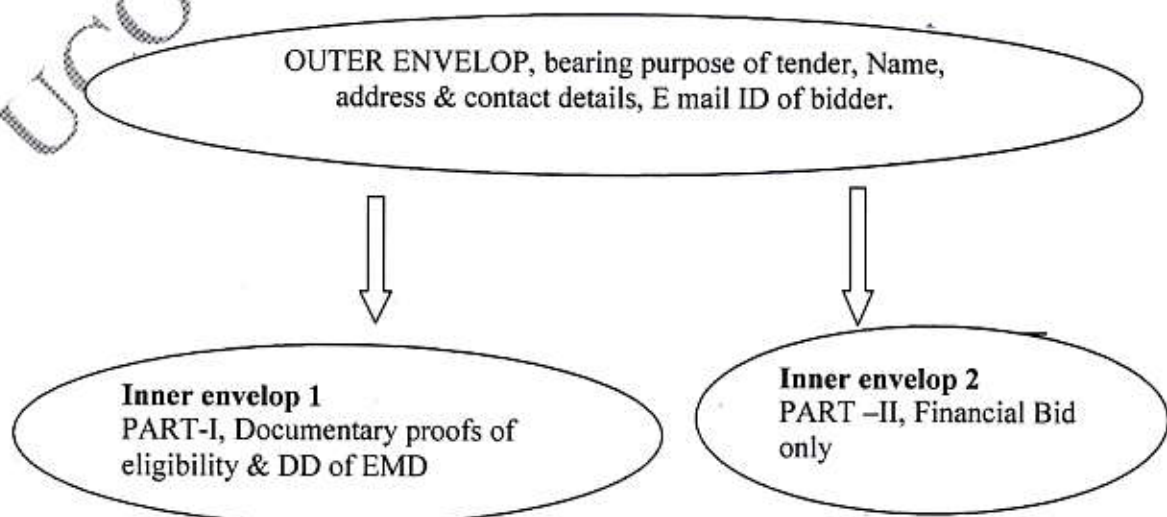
OUTER ENVELOP, bearing purpose of tender, Name, address & contact details, E mail ID of bidder.

Inner envelop 1
PART-I, Documentary proofs of eligibility & DD of EMD

Inner envelop 2
PART –II, Financial Bid only